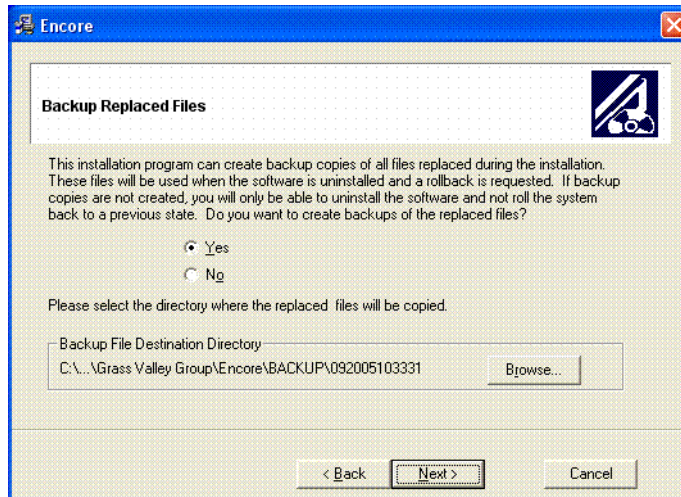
Encore

Backup Replaced Files

This installation program can create backup copies of all files replaced during the installation. These files will be used when the software is uninstalled and a rollback is requested. If backup copies are not created, you will only be able to uninstall the software and not roll the system back to a previous state. Do you want to create backups of the replaced files?

Yes

No

Please select the directory where the replaced files will be copied.

Backup File Destination Directory

C:\...\Grass Valley Group\Encore\BACKUP\092005103331

Browse...

< Back

Next >

Cancel